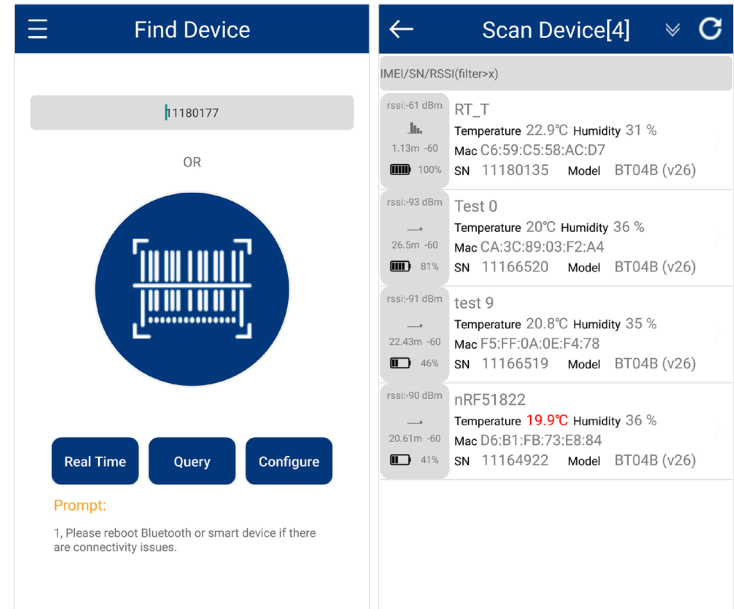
Find Device

11180177

OR

Real Time

Query

Configure

Prompt:

1, Please reboot Bluetooth or smart device if there are connectivity issues.

Scan Device[4]

IMEI/SN/RSSI(filter>x)

rssi:-61 dBm
1.13m -60
100%
RT_T
Temperature 22.9℃ Humidity 31 %
Mac C6:59:C5:58:AC:D7
SN 11180135 Model BT04B (v26)

rssi:-93 dBm
26.5m -60
81%
Test 0
Temperature 20℃ Humidity 36 %
Mac CA:3C:89:03:F2:A4
SN 11166520 Model BT04B (v26)

rssi:-91 dBm
22.43m -60
46%
test 9
Temperature 20.8℃ Humidity 35 %
Mac F5:FF:0A:0E:F4:78
SN 11166519 Model BT04B (v26)

rssi:-90 dBm
20.61m -60
41%
nRF51822
Temperature 19.9℃ Humidity 36 %
Mac D6:B1:FB:73:E8:84
SN 11164922 Model BT04B (v26)